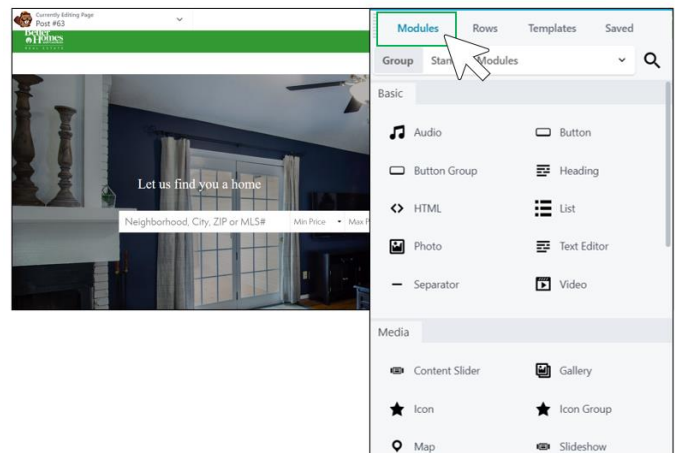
Currently Editing Page
Post #63

Better Homes

Let us find you a home

Neighborhood, City, ZIP or MLS#
Min Price
Max P

Modules
Rows
Templates
Saved

Group
Stan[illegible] Modules

Basic

Audio
Button
Button Group
Heading
HTML
List
Photo
Text Editor
Separator
Video

Media

Content Slider
Gallery
Icon
Icon Group
Map
Slideshow